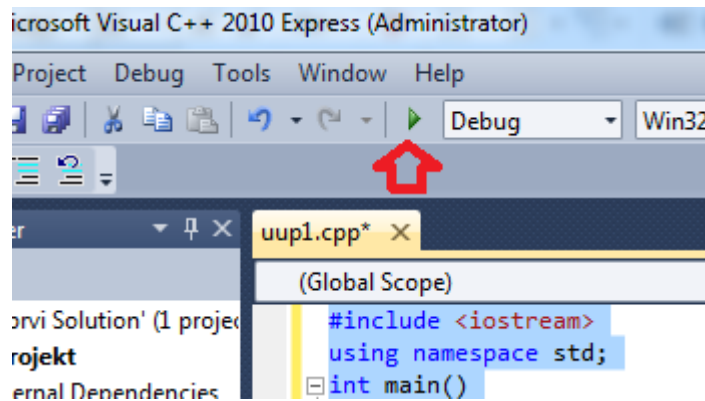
icrosoft Visual C++ 2010 Express (Administrator)

Project Debug Tools Window Help

Debug Win32

er

uup1.cpp* ×

(Global Scope)

orvi Solution' (1 projec

rojekt

ernal Dependencies

#include <iostream>
using namespace std;
int main()